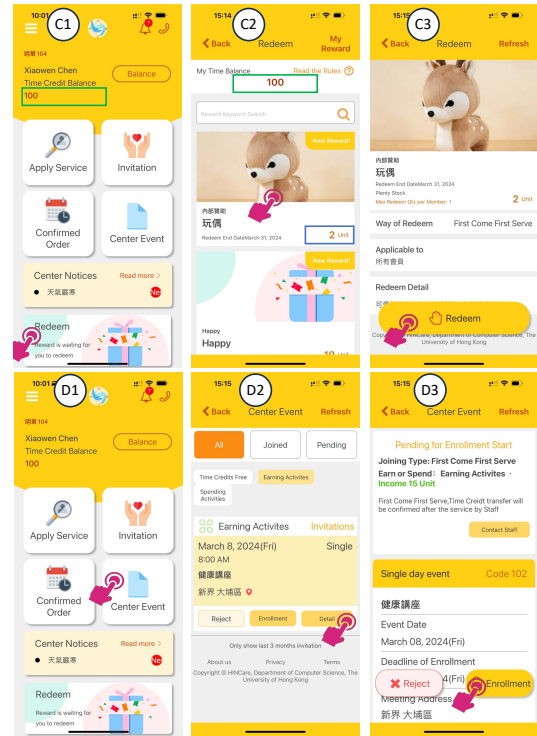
10:01 C1

頭房 104

Xiaowen Chen
Time Credit Balance
100

Balance

Apply Service

Invitation

Confirmed Order

Center Event

Center Notices
Read more >
天氣嚴寒
New

Redeem
Reward is waiting for you to redeem

15:14 C2

< Back
Redeem
My Reward

My Time Balance
Read the Rules
100

Reward Keyword Search

New Reward!

內部贊助
玩偶
Redeem End DateMarch 31, 2024
2 Unit

New Reward!

Happy
Happy
10 Unit

15:15 C3

< Back
Redeem
Refresh

內部贊助
玩偶
Redeem End DateMarch 31, 2024
Plenty Stock
Max Redeem Qty per Member: 1
2 Unit

Way of Redeem
First Come First Serve

Applicable to
所有會員

Redeem Detail

Redeem

Copyright © HINCare, Department of Computer Science, The University of Hong Kong

10:01 D1

頭房 104

Xiaowen Chen
Time Credit Balance
100

Balance

Apply Service

Invitation

Confirmed Order

Center Event

Center Notices
Read more >
天氣嚴寒
New

Redeem
Reward is waiting for you to redeem

15:15 D2

< Back
Center Event
Refresh

All
Joined
Pending

Time Credits Free
Earning Activites
Spending Activities

Earning Activites
Invitations

March 8, 2024(Fri)
Single
8:00 AM
健康講座
新界 大埔區

Reject
Enrollment
Detail

Only show last 3 months invitation

About us
Privacy
Terms
Copyright © HINCare, Department of Computer Science, The University of Hong Kong

15:15 D3

< Back
Center Event
Refresh

Pending for Enrollment Start
Joining Type: First Come First Serve
Earn or Spend: Earning Activites · Income 15 Unit

First Come First Serve,Time Credit transfer will be confirmed after the service by Staff

Contact Staff

Single day event
Code 102

健康講座

Event Date
March 08, 2024(Fri)

Deadline of Enrollment
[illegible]4(Fri)

Reject
Enrollment

Meeting Address
新界 大埔區